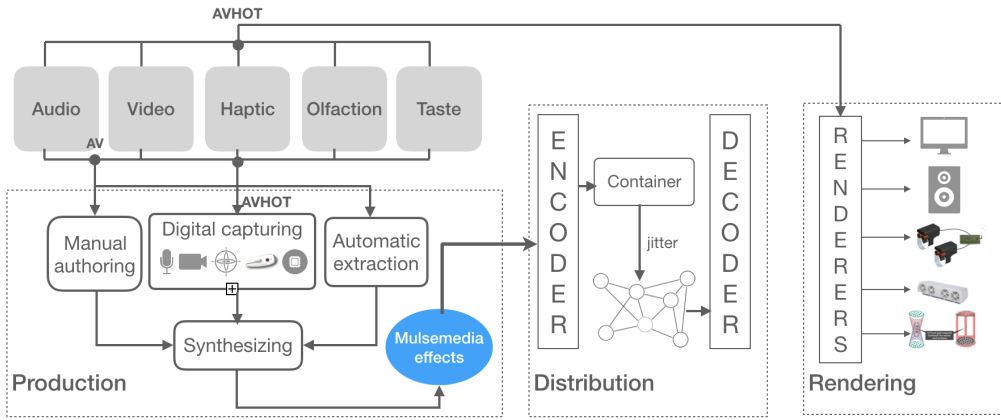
AVHOT

Audio

Video

Haptic

Olfaction

Taste

AV

AVHOT

Manual authoring

Digital capturing

Automatic extraction

Synthesizing

Mulsemedia effects

Production

E N C O D E R

Container

jitter

D E C O D E R

Distribution

R E N D E R E R S

Rendering